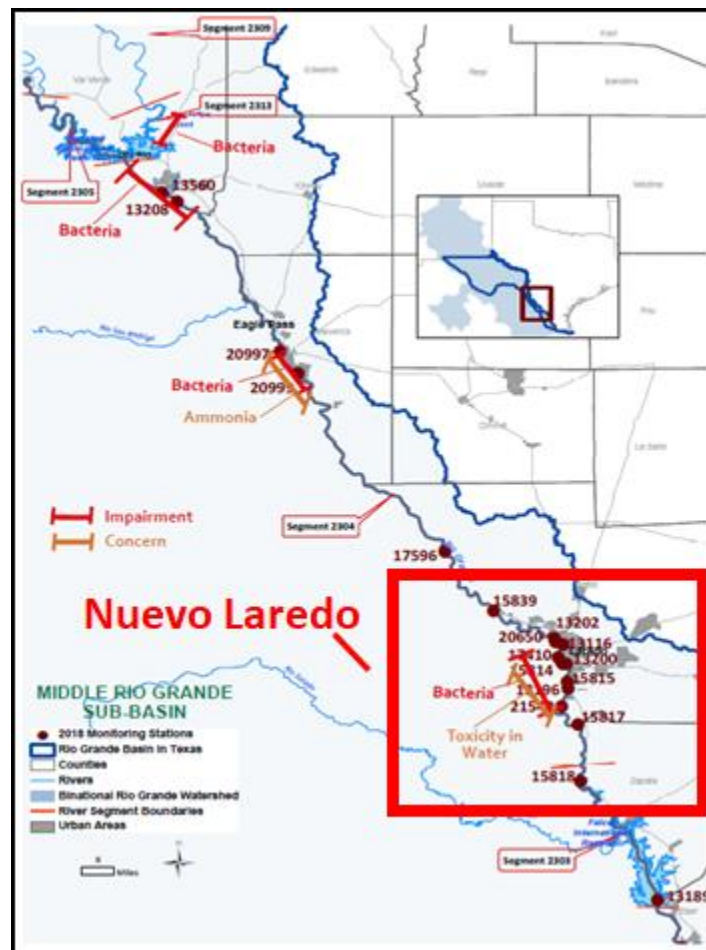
Segment 2309

Segment 2313

Bacteria

Segment 2305

13560

13208

Bacteria

Eagle Pass

20997

2099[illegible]

Bacteria

Ammonia

Impairment

Concern

Segment 2304

17596

Nuevo Laredo

15839

13202

20650

13116

13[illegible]10

13200

15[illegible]14

15815

Bacteria

11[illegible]96

215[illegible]

15817

Toxicity in Water

15818

MIDDLE RIO GRANDE SUB-BASIN

2018 Monitoring Stations

Rio Grande Basin in Texas

Counties

Rivers

Binational Rio Grande Watershed

River Segment Boundaries

Urban Areas

Miles

Segment 2303

1318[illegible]